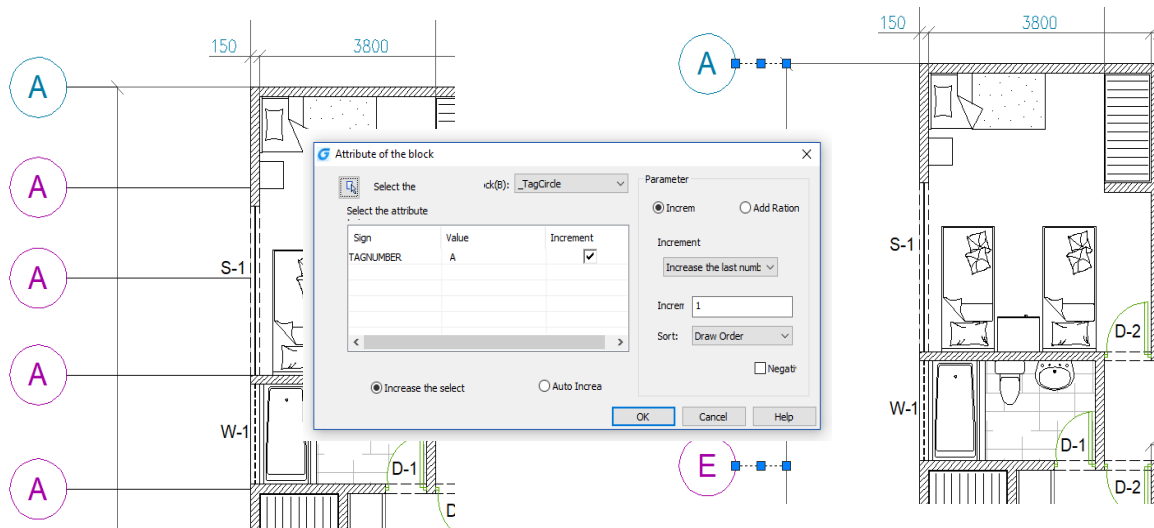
150 3800

A

A

A

A

A

S-1

W-1

D-1

Attribute of the block

Select the

ck(B): _TagCircle

Select the attribute

| Sign | Value | Increment |
|---|---|---|
| TAGNUMBER | A | ✓ |

Increase the select

Auto Increa

Parameter

Increm

Add Ration

Increment

Increase the last numb

Increm 1

Sort: Draw Order

Negat

OK Cancel Help

150 3800

A

S-1

D-2

W-1

D-1

E

D-2